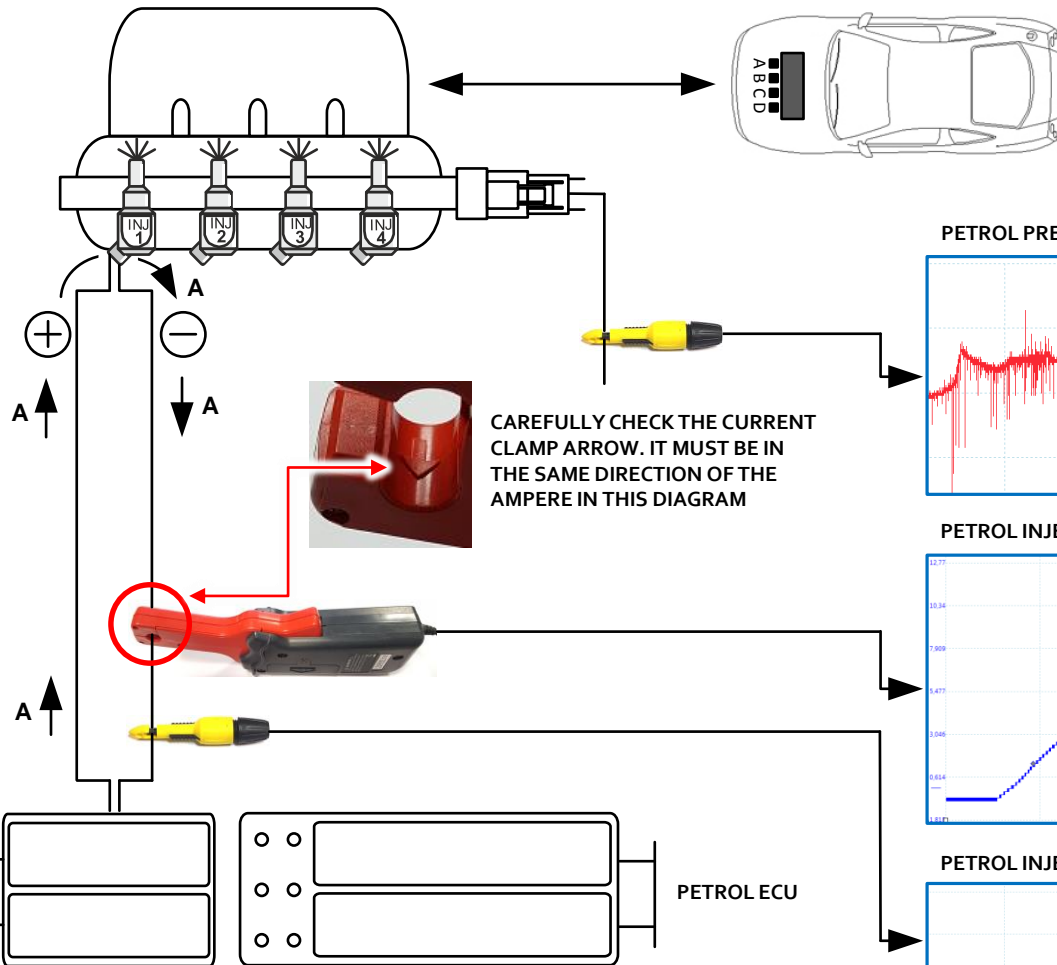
A B C D

INJ 1
INJ 2
INJ 3
INJ 4

A
A
A
A

PETROL PRE

CAREFULLY CHECK THE CURRENT CLAMP ARROW. IT MUST BE IN THE SAME DIRECTION OF THE AMPERE IN THIS DIAGRAM

PETROL INJE

12,77
10,34
7,909
5,477
3,046
0,614
-1,81

PETROL INJE

PETROL ECU